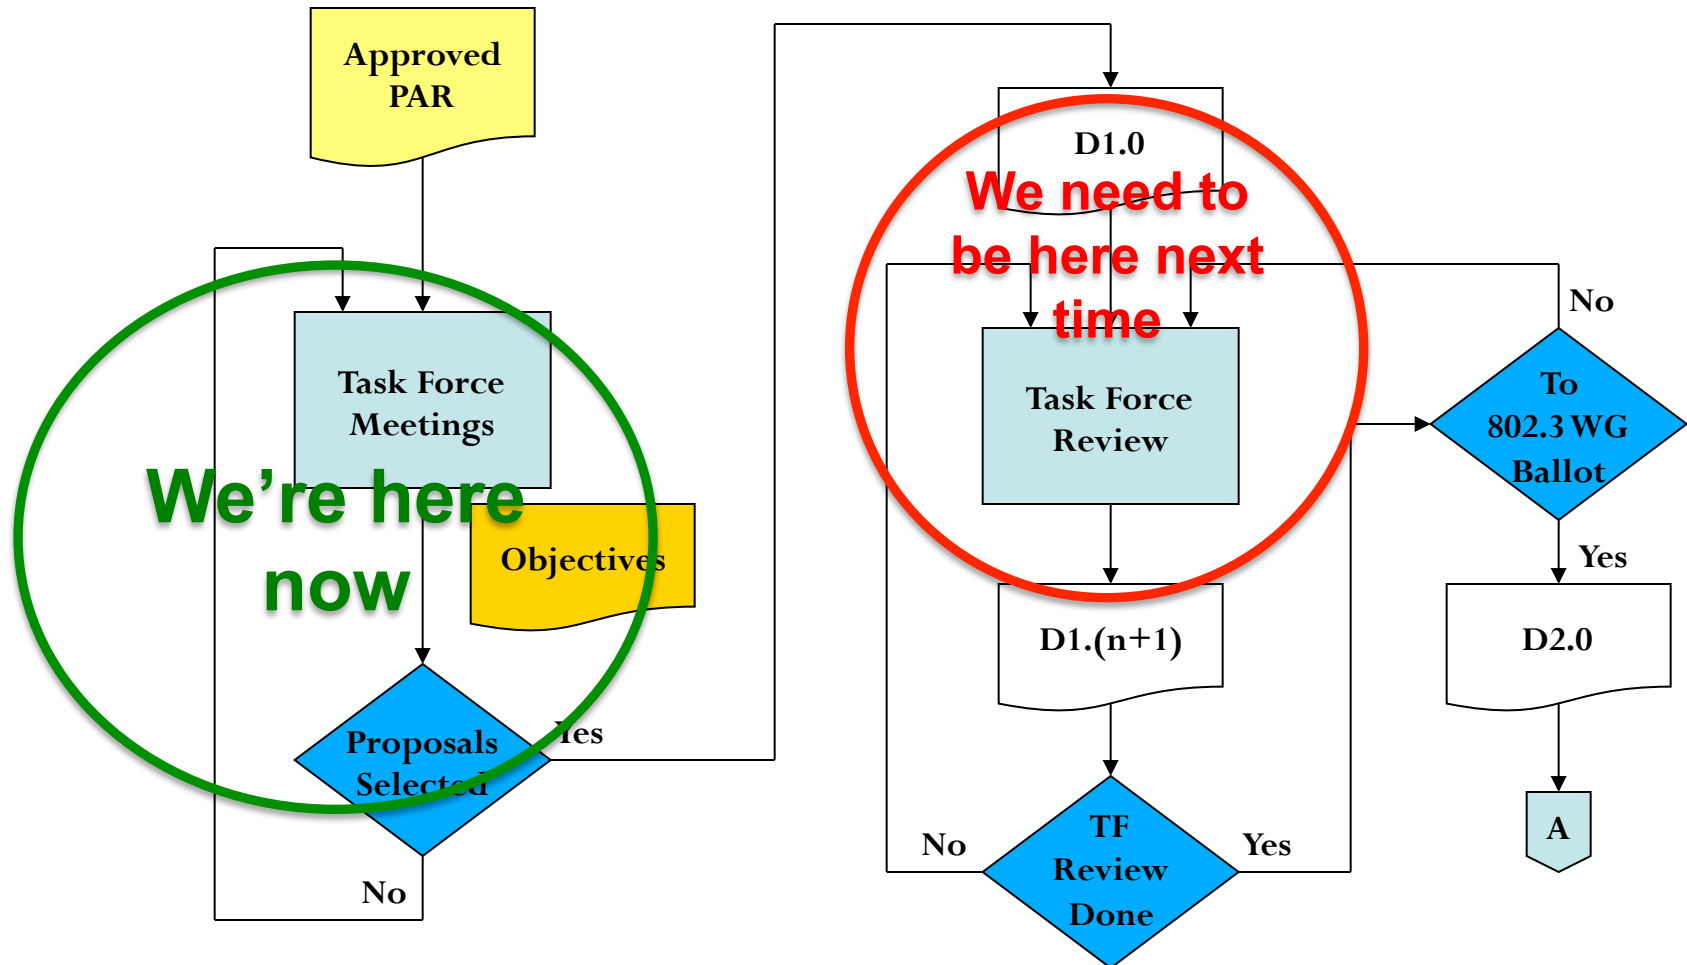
Approved PAR

Task Force Meetings

We're here now

Objectives

Proposals Selected

Yes

No

D1.0

We need to be here next time

Task Force Review

No

To 802.3 WG Ballot

Yes

D1.(n+1)

D2.0

No

TF Review Done

Yes

A